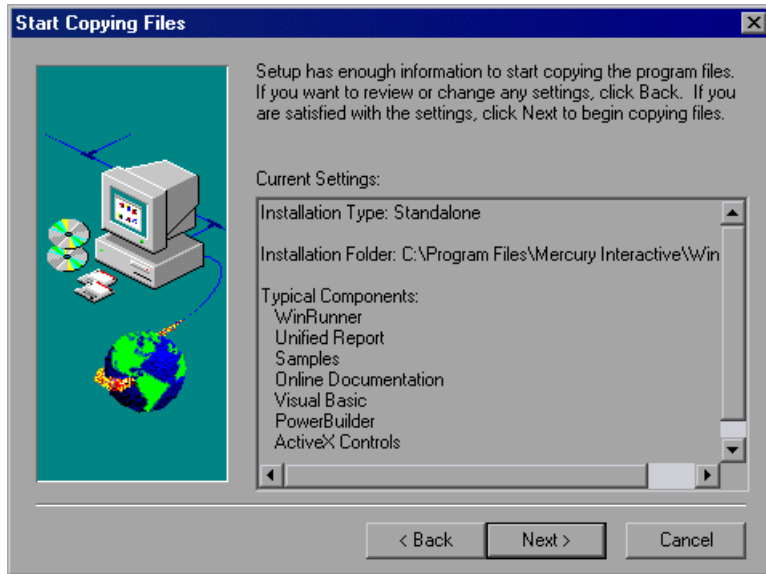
Start Copying Files

Setup has enough information to start copying the program files. If you want to review or change any settings, click Back. If you are satisfied with the settings, click Next to begin copying files.

Current Settings:

Installation Type: Standalone

Installation Folder: C:\Program Files\Mercury Interactive\Win

Typical Components:
WinRunner
Unified Report
Samples
Online Documentation
Visual Basic
PowerBuilder
ActiveX Controls

< Back
Next >
Cancel